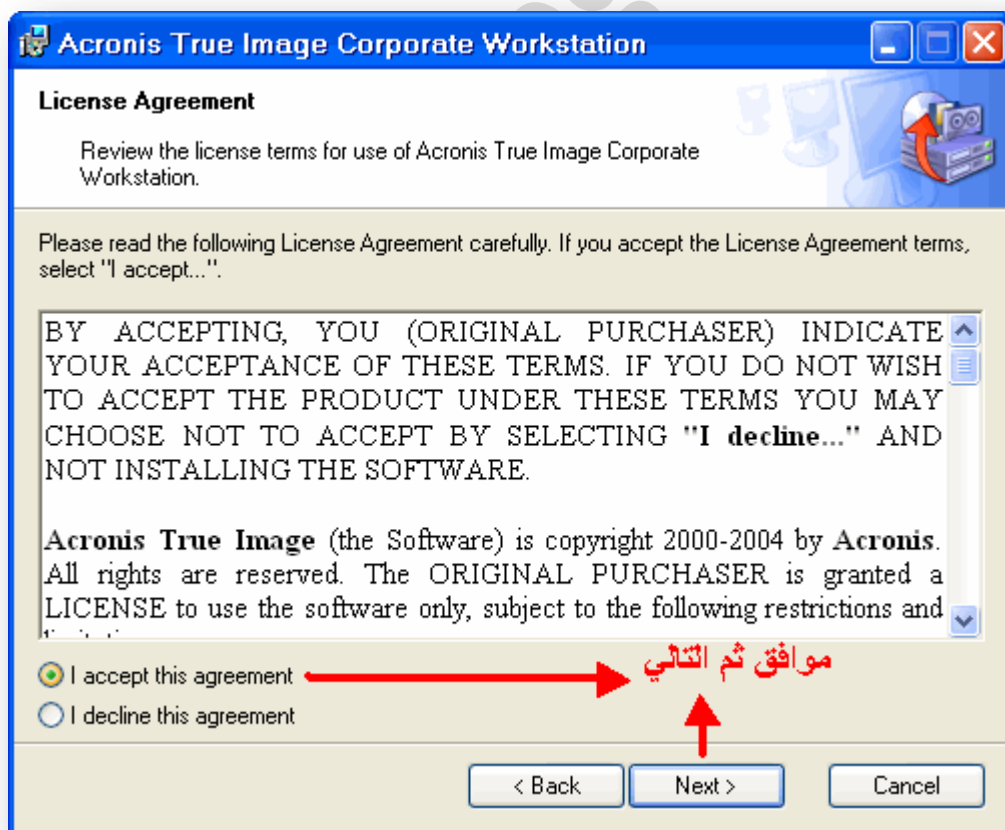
Acronis True Image Corporate Workstation

License Agreement

Review the license terms for use of Acronis True Image Corporate Workstation.

Please read the following License Agreement carefully. If you accept the License Agreement terms, select "I accept...".

BY ACCEPTING, YOU (ORIGINAL PURCHASER) INDICATE YOUR ACCEPTANCE OF THESE TERMS. IF YOU DO NOT WISH TO ACCEPT THE PRODUCT UNDER THESE TERMS YOU MAY CHOOSE NOT TO ACCEPT BY SELECTING "I decline..." AND NOT INSTALLING THE SOFTWARE.

Acronis True Image (the Software) is copyright 2000-2004 by Acronis. All rights are reserved. The ORIGINAL PURCHASER is granted a LICENSE to use the software only, subject to the following restrictions and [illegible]

I accept this agreement

I decline this agreement

موافق ثم التالي

< Back

Next >

Cancel